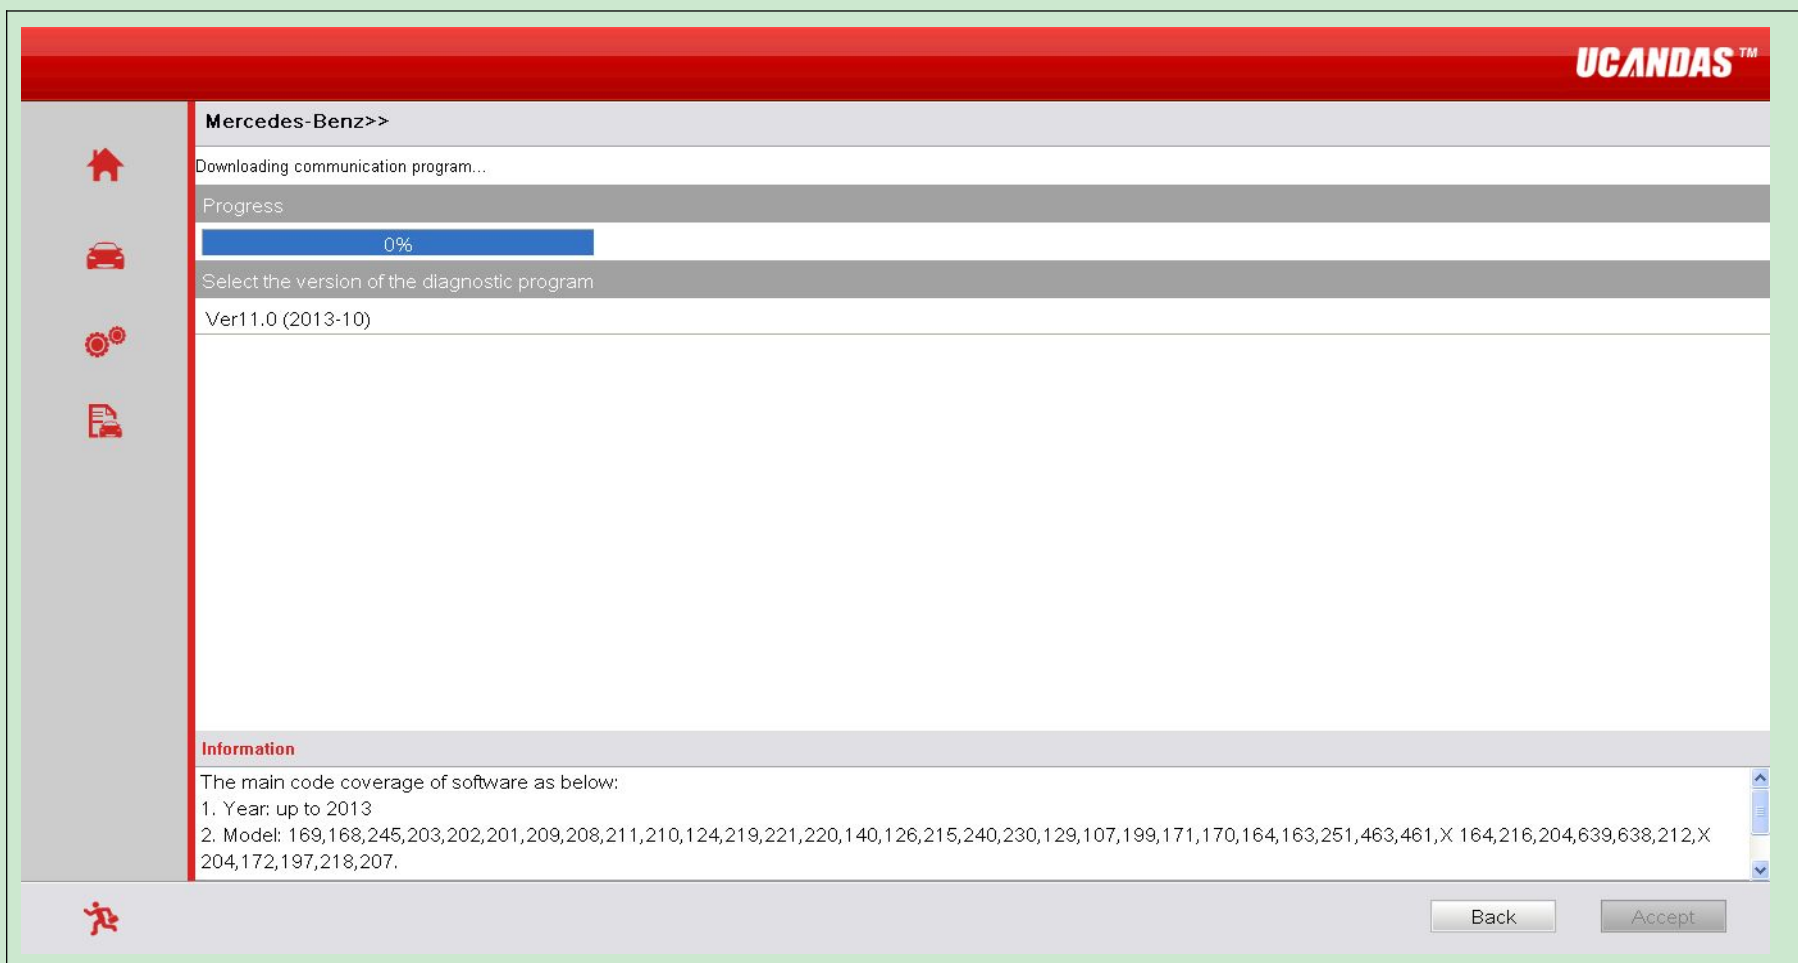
UCANDAS™

Mercedes-Benz>>

Downloading communication program...

Progress

0%

Select the version of the diagnostic program

Ver11.0 (2013-10)

Information

The main code coverage of software as below:
1. Year: up to 2013
2. Model: 169,168,245,203,202,201,209,208,211,210,124,219,221,220,140,126,215,240,230,129,107,199,171,170,164,163,251,463,461,X 164,216,204,639,638,212,X 204,172,197,218,207.

Back

Accept